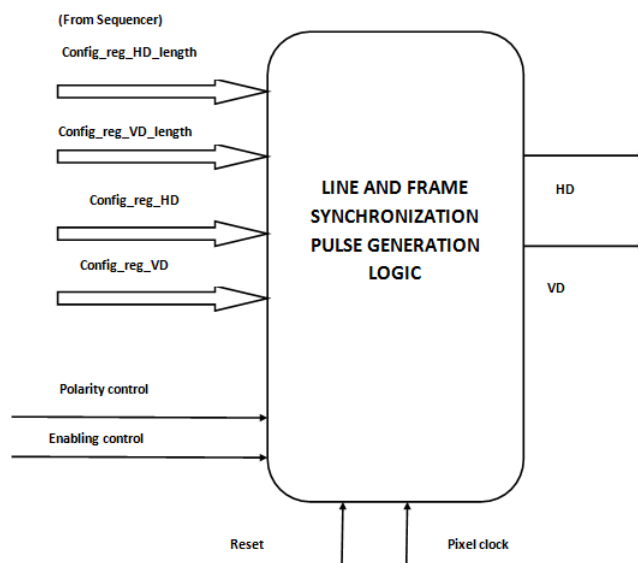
(From Sequencer)

Config_reg_HD_length

Config_reg_VD_length

Config_reg_HD

Config_reg_VD

LINE AND FRAME SYNCHRONIZATION PULSE GENERATION LOGIC

HD

VD

Polarity control

Enabling control

Reset

Pixel clock